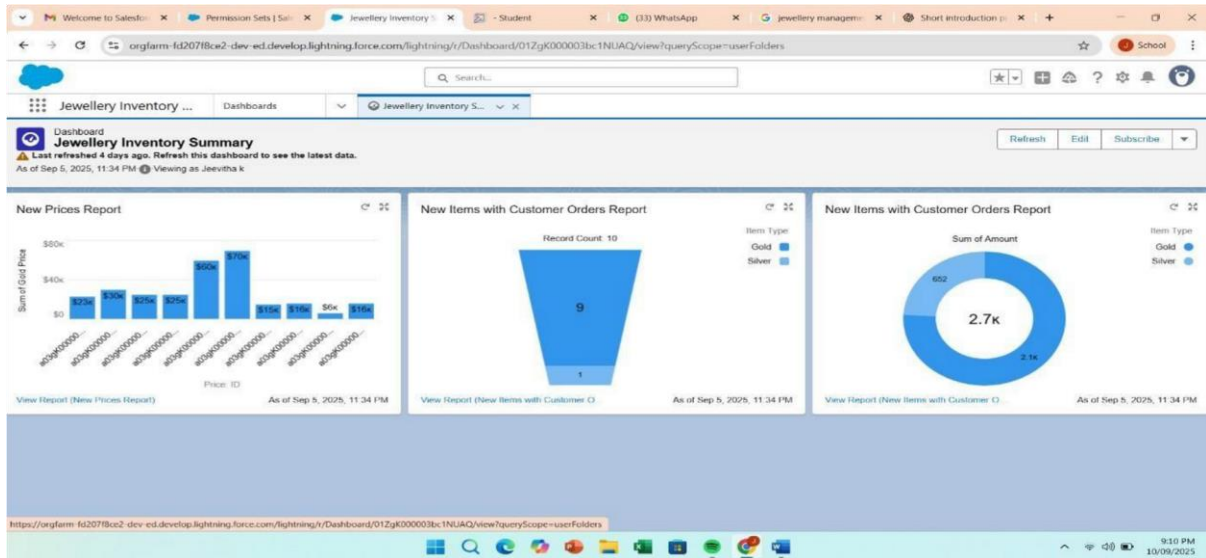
Welcome to Salesfo | Permission Sets | Sal | Jewellery Inventory S | - Student | (33) WhatsApp | jewellery manageme | Short introduction p

orgfarm-fd207f8ce2-dev-ed.develop.lightning.force.com/lightning/r/Dashboard/01ZgK000003bc1NUAQ/view?queryScope=userFolders

School

Search...

Jewellery Inventory ... Dashboards Jewellery Inventory S...

Dashboard
Jewellery Inventory Summary
Last refreshed 4 days ago. Refresh this dashboard to see the latest data.
As of Sep 5, 2025, 11:34 PM Viewing as Jeevitha k

Refresh Edit Subscribe

New Prices Report

$80k
$40k
$0
Sum of Gold Price

$23k $30k $25k $25k $60k $70k $15k $16k $6k $16k

a03gK00000... a03gK00000... a03gK00000... a03gK00000... a03gK00000... a03gK00000... a03gK00000... a03gK00000... a03gK00000... a03gK00000...

Price: ID

View Report (New Prices Report) As of Sep 5, 2025, 11:34 PM

New Items with Customer Orders Report

Record Count: 10

Item Type
Gold
Silver

9
1

View Report (New Items with Customer O... As of Sep 5, 2025, 11:34 PM

New Items with Customer Orders Report

Sum of Amount

Item Type
Gold
Silver

652
2.7K
2.1K

View Report (New Items with Customer O... As of Sep 5, 2025, 11:34 PM

https://orgfarm-fd207f8ce2-dev-ed.develop.lightning.force.com/lightning/r/Dashboard/01ZgK000003bc1NUAQ/view?queryScope=userFolders

9:10 PM
10/09/2025